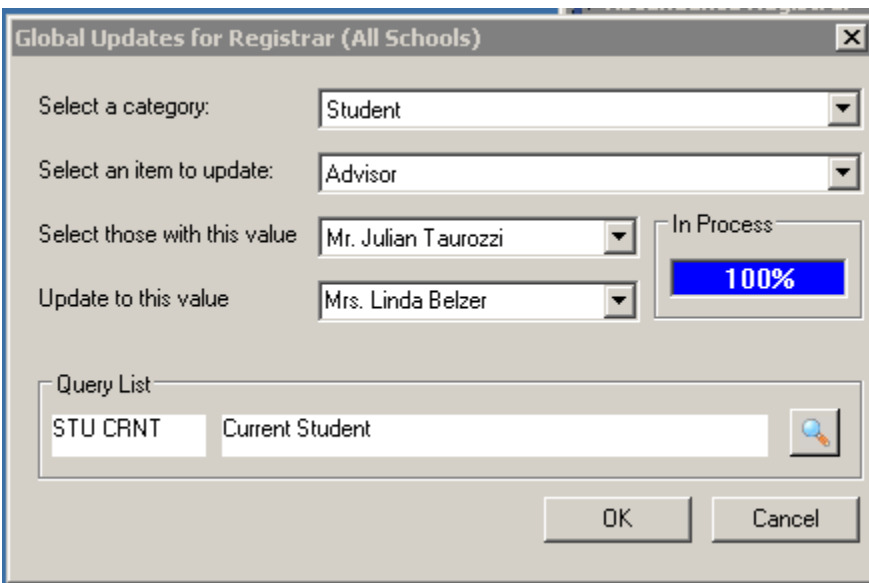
Global Updates for Registrar (All Schools)

Select a category: Student

Select an item to update: Advisor

Select those with this value Mr. Julian Taurozzi

Update to this value Mrs. Linda Belzer

In Process
100%

Query List
STU CRNT Current Student

OK Cancel